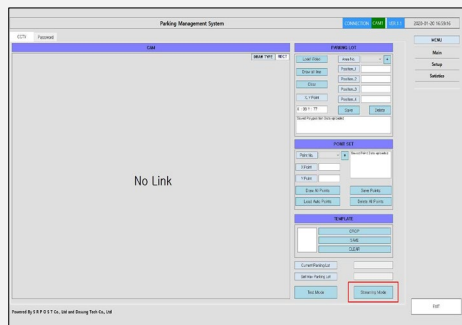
Parking Management System
CONNECTION CAM1 SER 0.1 2020-01-30 16:09:16
CCTV Password
CAM
DRAW TYPE RECT
No Link
PARKING LOT
Load Video Area No.
Draw all Box Position_1
Clear Position_2
X, Y Point Position_3
Position_4
X: 30 Y: 77 Save Delete
Saved Project file Data uploaded
POINT SET
Point No.
X Point
Y Point
Erase All Points Save Points
Load Auto Points Delete All Points
Saved Point Data uploaded
TEMPLATE
CROP
SAVE
CLEAR
Current Parking Lot
Set Max Parking Lot
Test Mode Streaming Mode
MONI
Main
Setup
Statistics
EXIT
Powered By S R P O S T Co., Ltd and Doosung Tech Co., Ltd